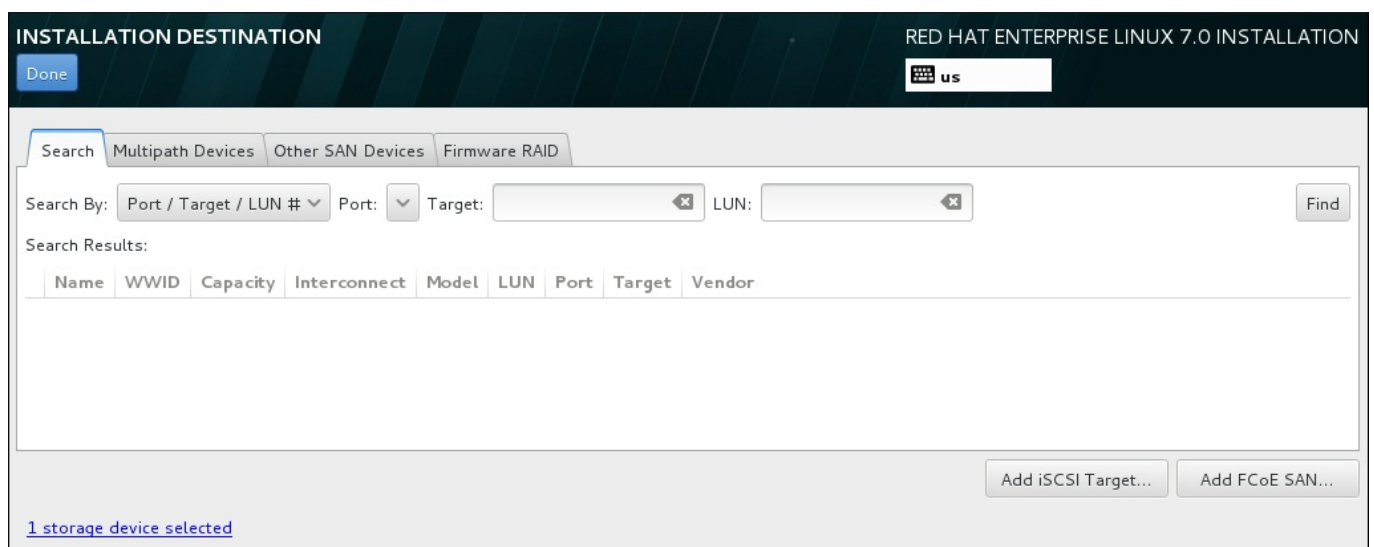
INSTALLATION DESTINATION

Done

RED HAT ENTERPRISE LINUX 7.0 INSTALLATION

us

Search | Multipath Devices | Other SAN Devices | Firmware RAID

Search By: Port / Target / LUN # Port: Target: LUN: Find

Search Results:

| Name | WWID | Capacity | Interconnect | Model | LUN | Port | Target | Vendor |
|---|---|---|---|---|---|---|---|---|

Add iSCSI Target... Add FCoE SAN...

1 storage device selected